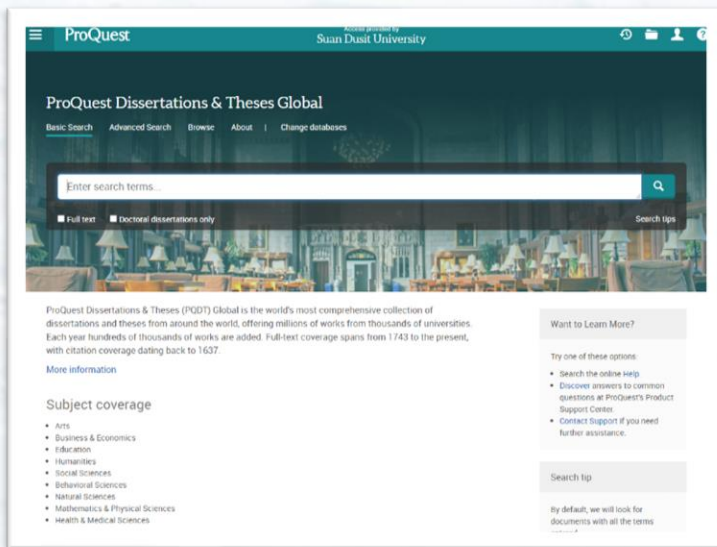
ProQuest

Access provided by
Suan Dusit University

ProQuest Dissertations & Theses Global

Basic Search Advanced Search Browse About | Change databases

Enter search terms...

Full text Doctoral dissertations only

Search tips

ProQuest Dissertations & Theses (PQDT) Global is the world's most comprehensive collection of dissertations and theses from around the world, offering millions of works from thousands of universities. Each year hundreds of thousands of works are added. Full-text coverage spans from 1743 to the present, with citation coverage dating back to 1637.

More information

Subject coverage

- Arts
- Business & Economics
- Education
- Humanities
- Social Sciences
- Behavioral Sciences
- Natural Sciences
- Mathematics & Physical Sciences
- Health & Medical Sciences

Want to Learn More?

Try one of these options:

- Search the online Help
- Discover answers to common questions at ProQuest's Product Support Center.
- Contact Support if you need further assistance.

Search tip

By default, we will look for documents with all the terms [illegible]